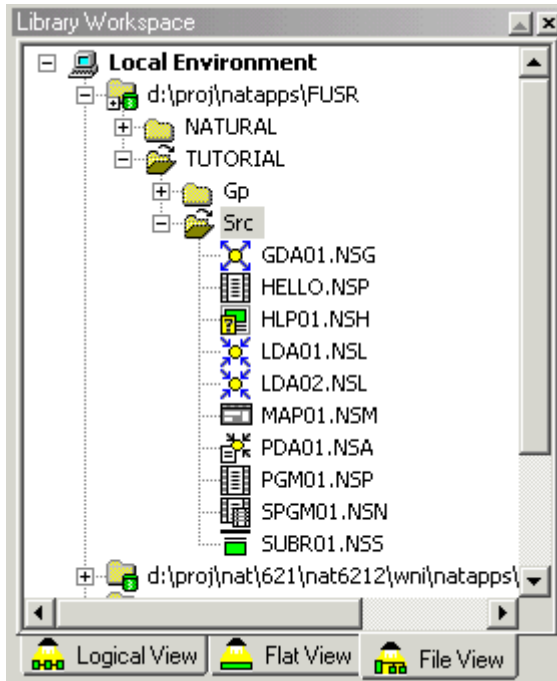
Library Workspace

Local Environment
d:\proj\natapps\FUSR
NATURAL
TUTORIAL
Gp
Src
GDA01.NSG
HELLO.NSP
HLP01.NSH
LDA01.NSL
LDA02.NSL
MAP01.NSM
PDA01.NSA
PGM01.NSP
SPGM01.NSN
SUBR01.NSS
d:\proj\nat\621\nat6212\wni\natapps\

Logical View
Flat View
File View